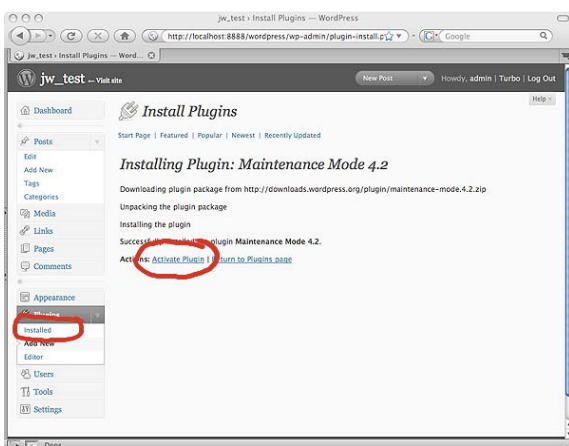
jw_test › Install Plugins — WordPress

http://localhost:8888/wordpress/wp-admin/plugin-install.p
Google

jw_test › Install Plugins — Word...

jw_test — Visit site

New Post
Howdy, admin | Turbo | Log Out

Help

Dashboard

Posts
Edit
Add New
Tags
Categories

Media
Links
Pages
Comments

Appearance
Plugins
Installed
Add New
Editor

Users
Tools
Settings

Install Plugins

Start Page | Featured | Popular | Newest | Recently Updated

Installing Plugin: Maintenance Mode 4.2

Downloading plugin package from http://downloads.wordpress.org/plugin/maintenance-mode.4.2.zip

Unpacking the plugin package

Installing the plugin

Successfully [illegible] plugin Maintenance Mode 4.2.

Actions: Activate Plugin | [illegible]eturn to Plugins page

Done